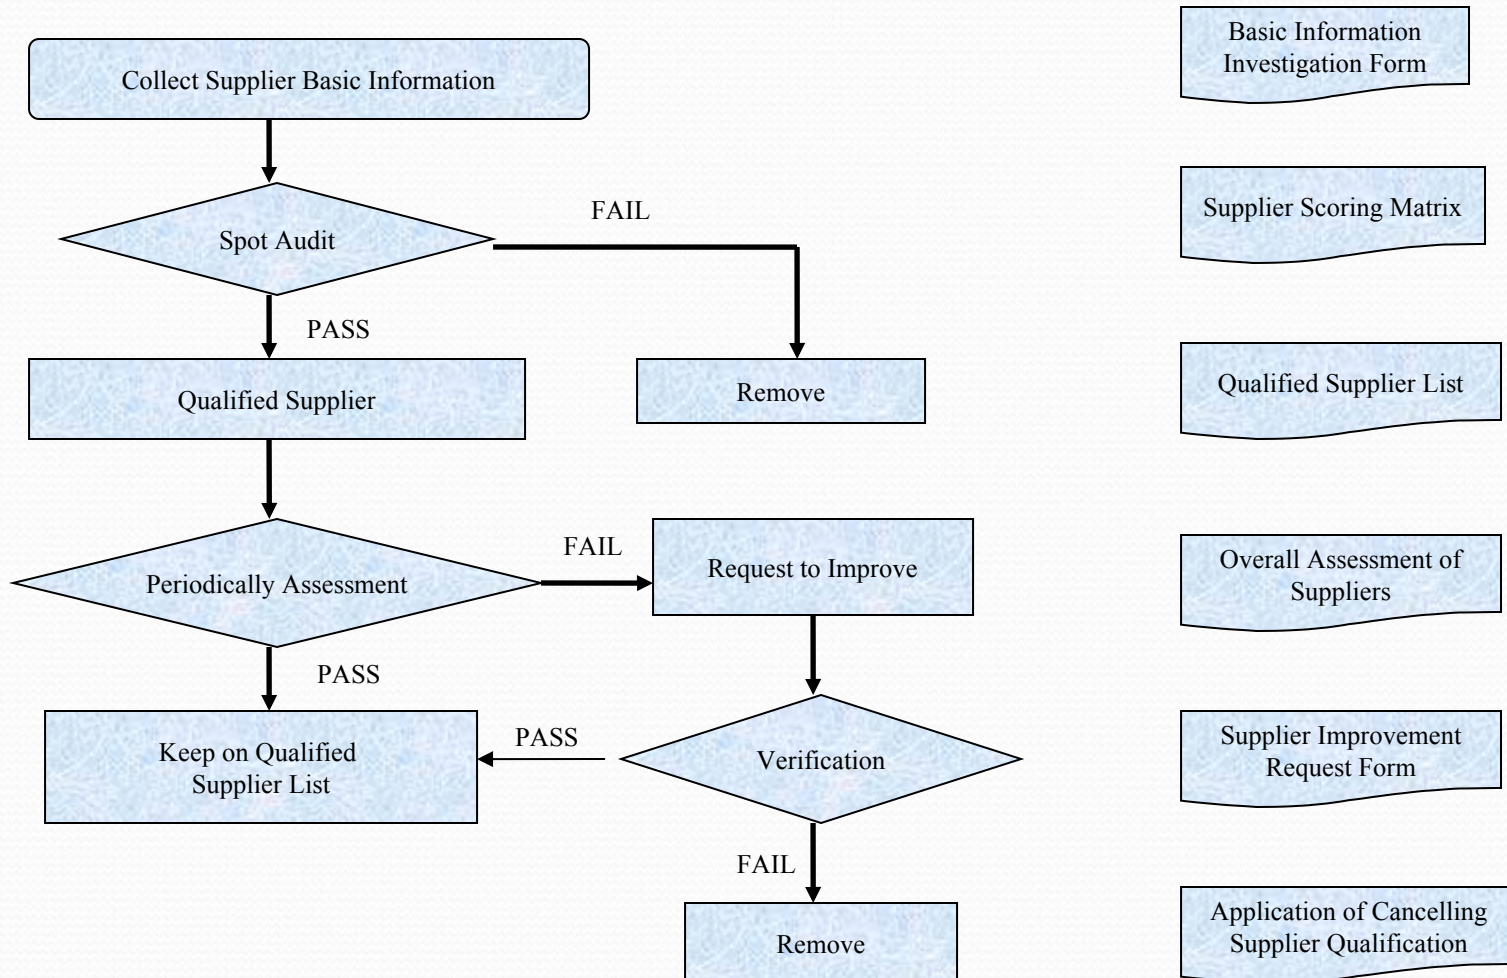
Collect Supplier Basic Information

Spot Audit

FAIL

PASS

Qualified Supplier

Remove

Periodically Assessment

FAIL

Request to Improve

PASS

Keep on Qualified Supplier List

PASS

Verification

FAIL

Remove

Basic Information Investigation Form

Supplier Scoring Matrix

Qualified Supplier List

Overall Assessment of Suppliers

Supplier Improvement Request Form

Application of Cancelling Supplier Qualification